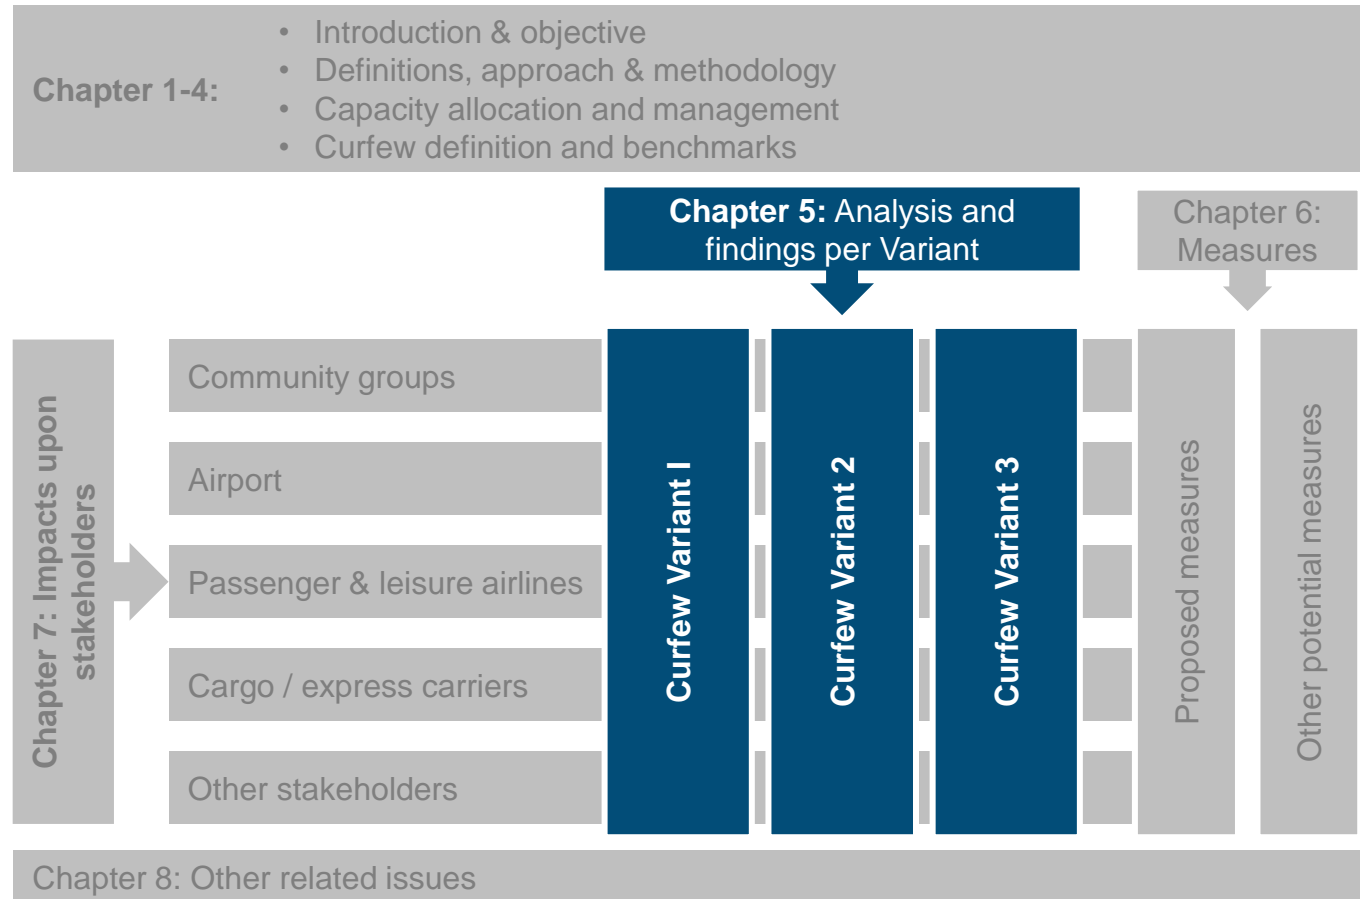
Chapter 1-4:

- Introduction & objective
- Definitions, approach & methodology
- Capacity allocation and management
- Curfew definition and benchmarks

**Chapter 5:** Analysis and findings per Variant

Chapter 6: Measures

Chapter 7: Impacts upon stakeholders

Community groups

Airport

Passenger & leisure airlines

Cargo / express carriers

Other stakeholders

Curfew Variant I

Curfew Variant 2

Curfew Variant 3

Proposed measures

Other potential measures

Chapter 8: Other related issues